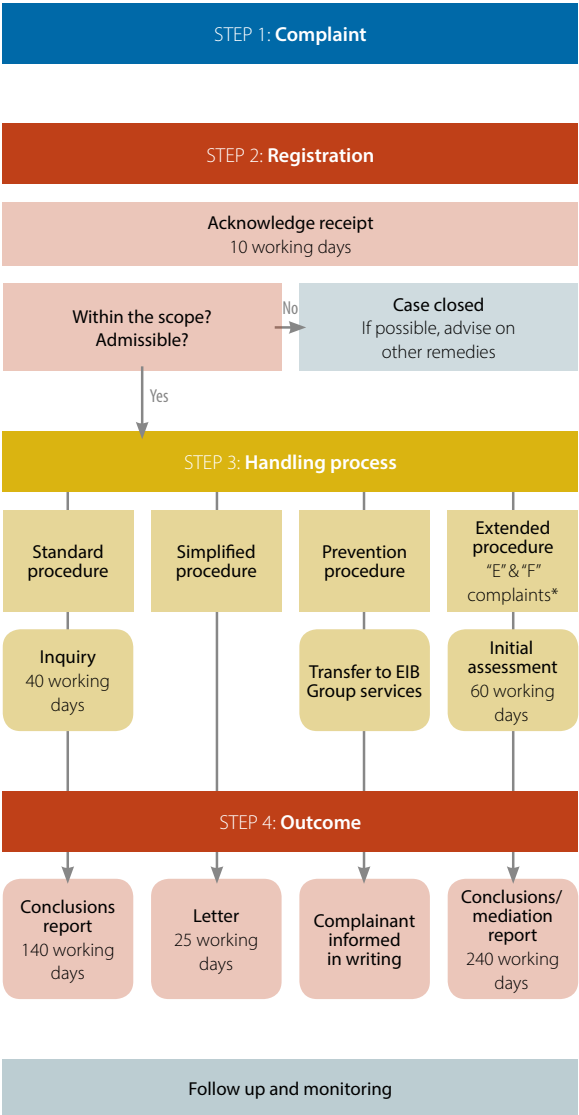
STEP 1: Complaint

STEP 2: Registration

Acknowledge receipt
10 working days

Within the scope?
Admissible?

No

Case closed
If possible, advise on other remedies

Yes

STEP 3: Handling process

Standard procedure

Simplified procedure

Prevention procedure

Extended procedure
"E" & "F" complaints*

Inquiry
40 working days

Transfer to EIB Group services

Initial assessment
60 working days

STEP 4: Outcome

Conclusions report
140 working days

Letter
25 working days

Complainant informed in writing

Conclusions/ mediation report
240 working days

Follow up and monitoring